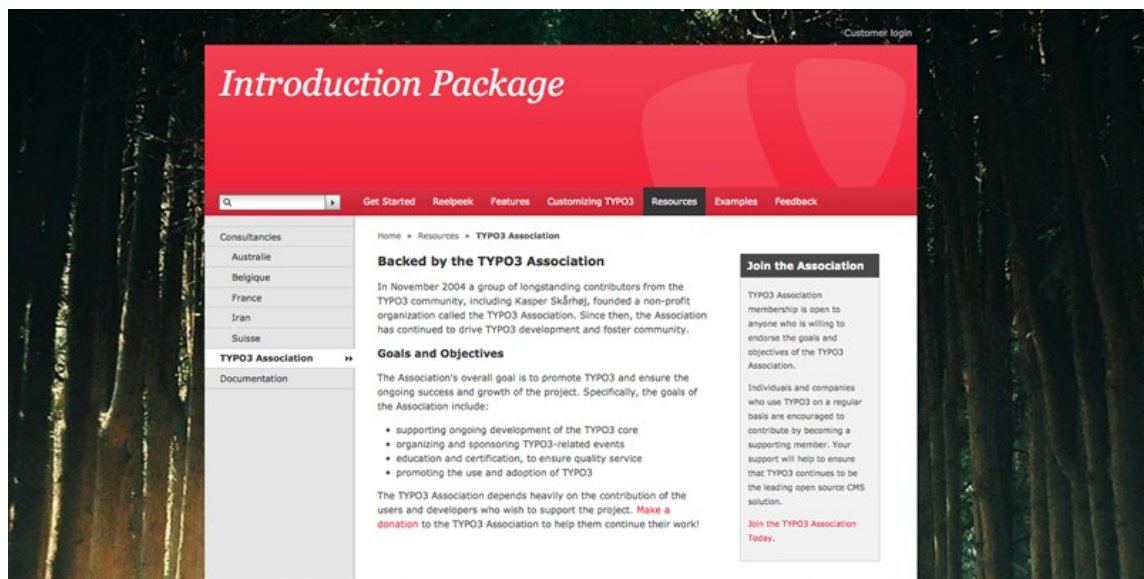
Customer login

Introduction Package

Get Started Reelpeek Features Customizing TYPO3 Resources Examples Feedback

Consultancies
Australie
Belgique
France
Iran
Suisse
TYPO3 Association
Documentation

Home » Resources » TYPO3 Association

Backed by the TYPO3 Association

In November 2004 a group of longstanding contributors from the TYPO3 community, including Kasper Skårhøj, founded a non-profit organization called the TYPO3 Association. Since then, the Association has continued to drive TYPO3 development and foster community.

Goals and Objectives

The Association's overall goal is to promote TYPO3 and ensure the ongoing success and growth of the project. Specifically, the goals of the Association include:

• supporting ongoing development of the TYPO3 core
• organizing and sponsoring TYPO3-related events
• education and certification, to ensure quality service
• promoting the use and adoption of TYPO3

The TYPO3 Association depends heavily on the contribution of the users and developers who wish to support the project. Make a donation to the TYPO3 Association to help them continue their work!

Join the Association

TYPO3 Association membership is open to anyone who is willing to endorse the goals and objectives of the TYPO3 Association.

Individuals and companies who use TYPO3 on a regular basis are encouraged to contribute by becoming a supporting member. Your support will help to ensure that TYPO3 continues to be the leading open source CMS solution.

Join the TYPO3 Association Today.